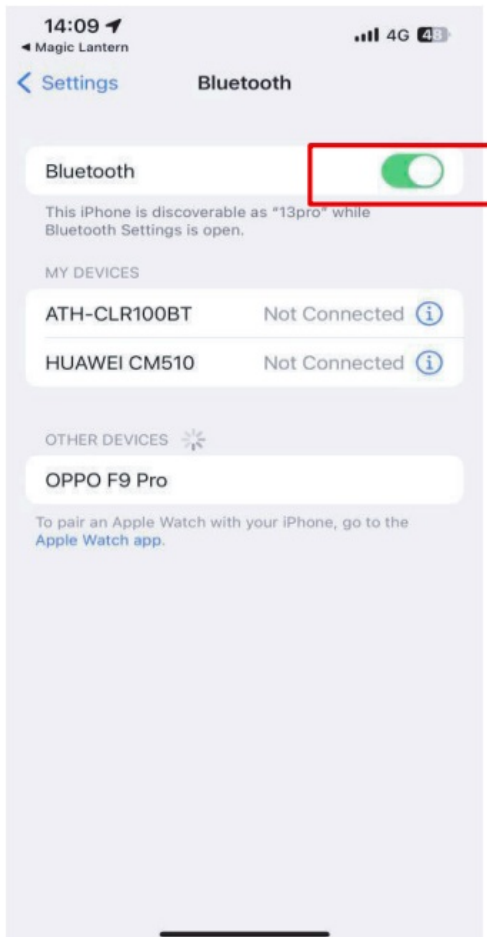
14:09
◂ Magic Lantern
4G 48

< Settings
Bluetooth

Bluetooth

This iPhone is discoverable as "13pro" while Bluetooth Settings is open.

MY DEVICES

ATH-CLR100BT Not Connected

HUAWEI CM510 Not Connected

OTHER DEVICES

OPPO F9 Pro

To pair an Apple Watch with your iPhone, go to the Apple Watch app.